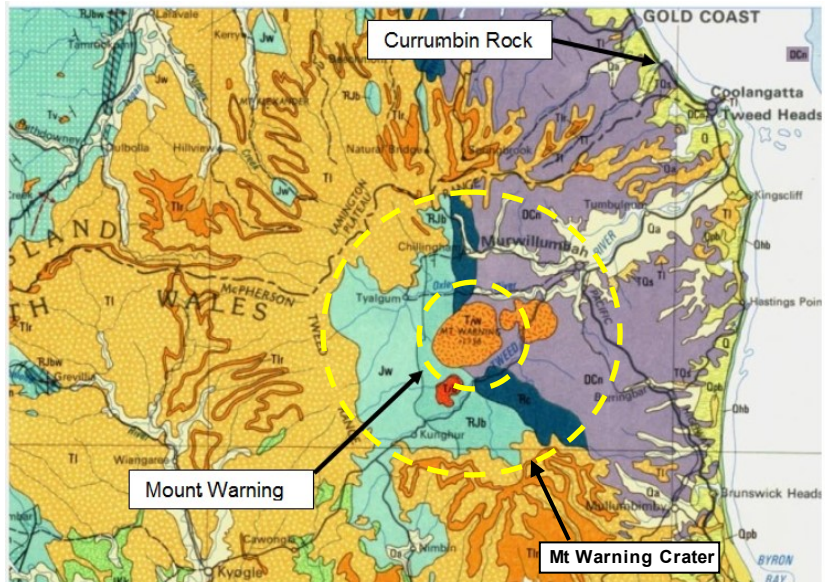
GOLD COAST
Currumbin Rock
Coolangatta
Tweed Heads
DCn
Laravale
Kerry
Jw
Tl
TRJb
Beaudesert
Natural Bridge
Numinbah
Springbrook
Tlr
Hillview
Rathdowney
Dulbolla
LAMINGTON PLATEAU
Kingscliff
Tumbulgum
Chillingham
Murwillumbah
RIVER
Qa
Qhb
TQs
ISLAND
NEW SOUTH WALES
McPHERSON
Tyalgum
Tw
MT WARNING
TWEED
PACIFIC
Hastings Point
Greville
Jw
Kunghur
TRJb
Rc
DCn
Uki
Wiangaree
Mount Warning
Mullumbimby
Brunswick Heads
Cawongla
Nimbin
Kyogle
Mt Warning Crater
BYRON BAY
Qpb